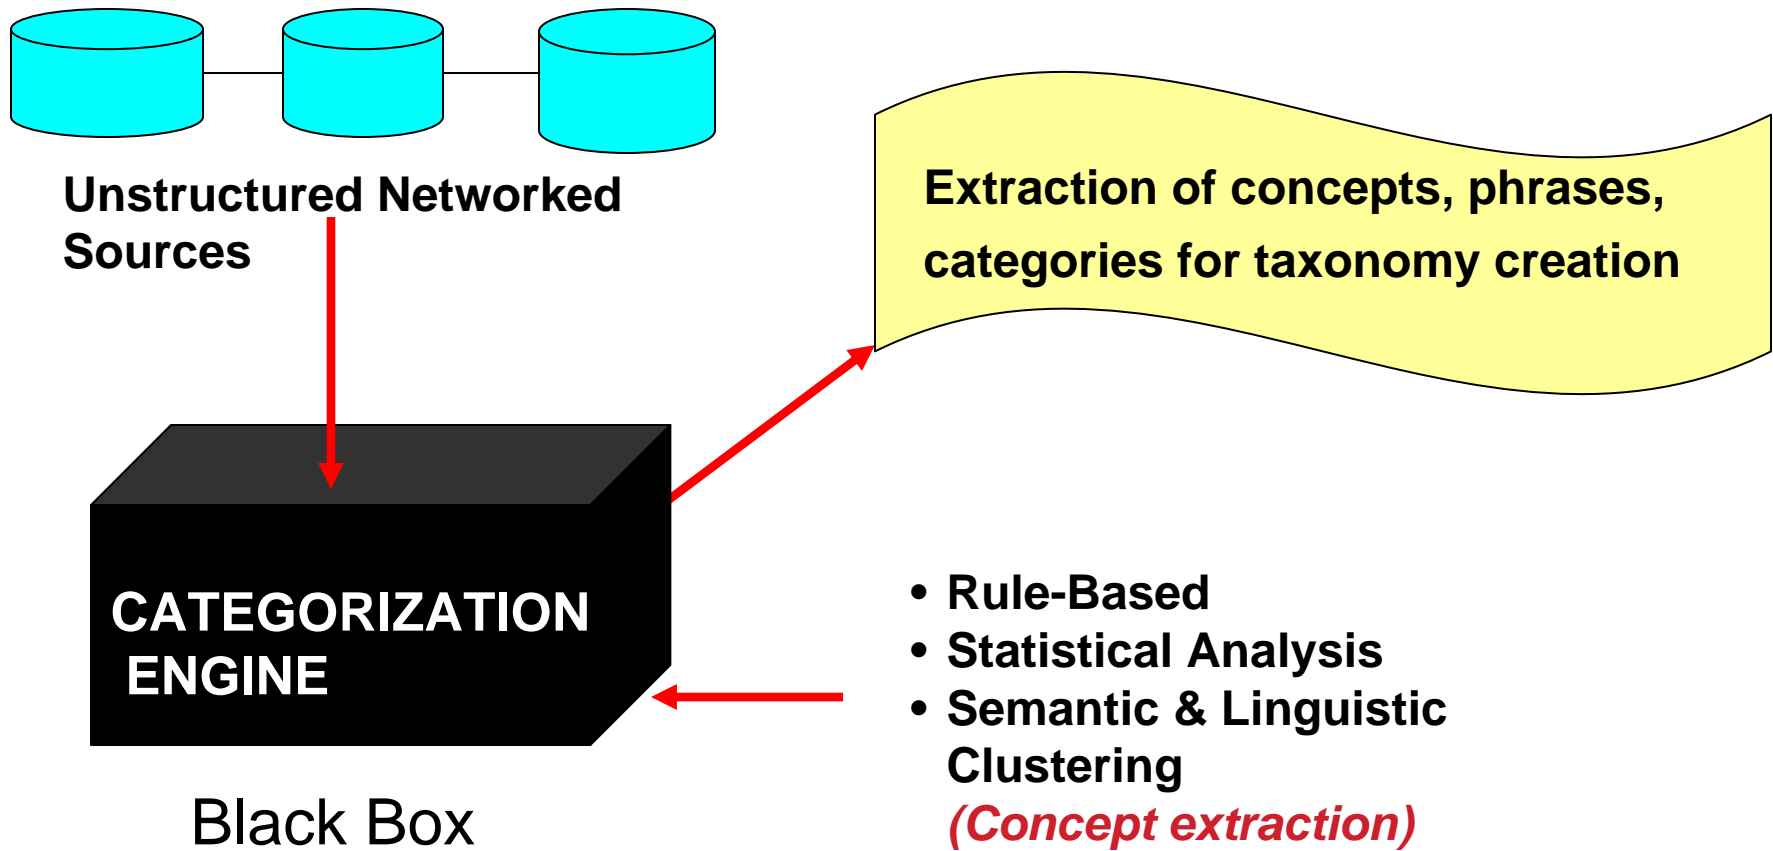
Unstructured Networked Sources

Extraction of concepts, phrases, categories for taxonomy creation

CATEGORIZATION ENGINE

Black Box

• Rule-Based
• Statistical Analysis
• Semantic & Linguistic Clustering
(Concept extraction)